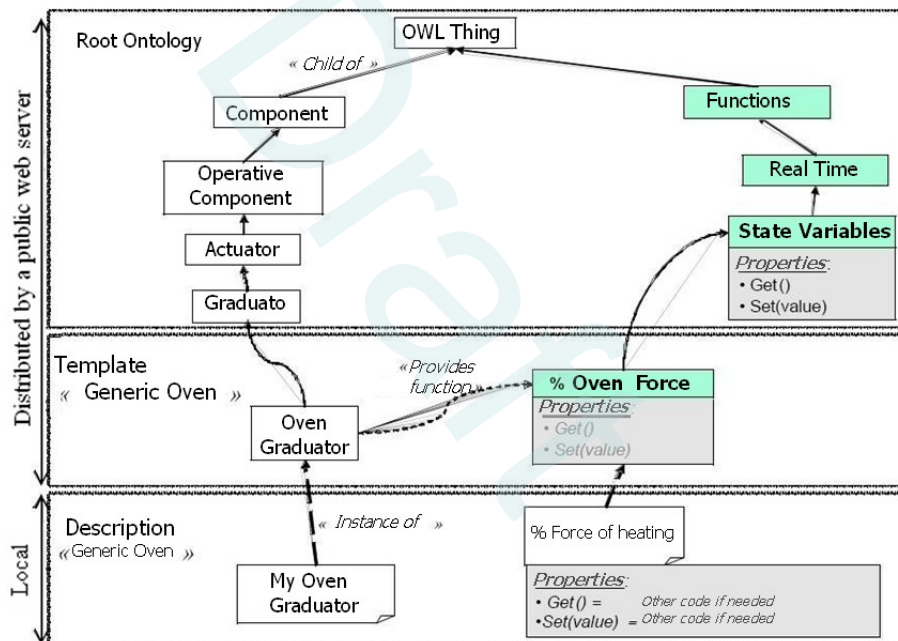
Distributed by a public web server

Root Ontology

OWL Thing

« Child of »

Component

Operative Component

Actuator

Graduato

Functions

Real Time

State Variables

Properties:
• Get()
• Set(value)

Template
« Generic Oven »

«Provides function»

Oven Graduator

% Oven Force

Properties:
• Get()
• Set(value)

Draft

Local

Description
«Generic Oven »

« Instance of »

% Force of heating

My Oven Graduator

Properties:
• Get() = Other code if needed
•Set(value) = Other code if needed